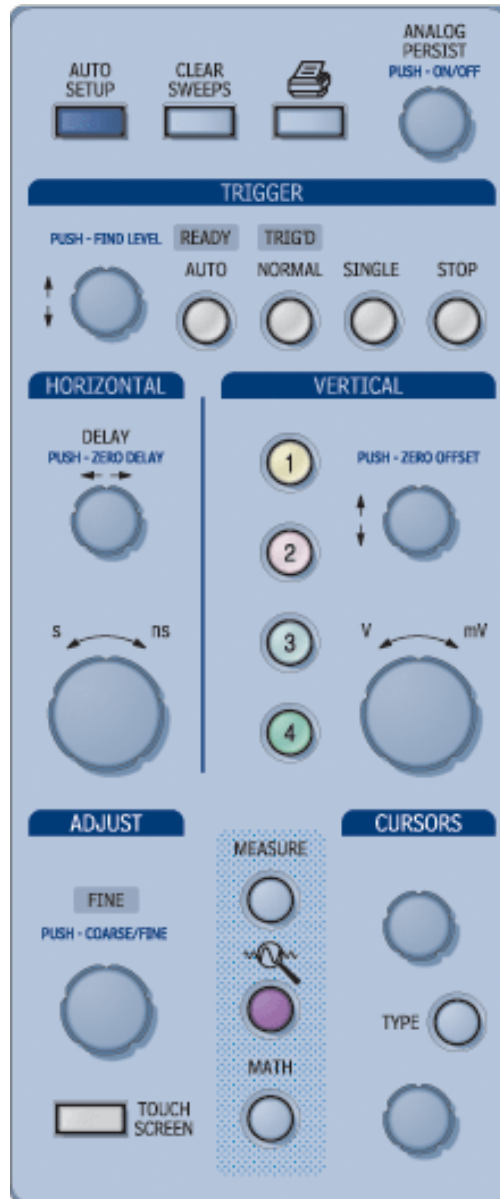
AUTO SETUP

CLEAR SWEEPS

ANALOG PERSIST
PUSH - ON/OFF

TRIGGER

PUSH - FIND LEVEL

READY

TRIG'D

AUTO

NORMAL

SINGLE

STOP

HORIZONTAL

DELAY
PUSH - ZERO DELAY

s

ns

VERTICAL

1

2

3

4

PUSH - ZERO OFFSET

V

mV

ADJUST

FINE
PUSH - COARSE/FINE

TOUCH SCREEN

MEASURE

MATH

CURSORS

TYPE